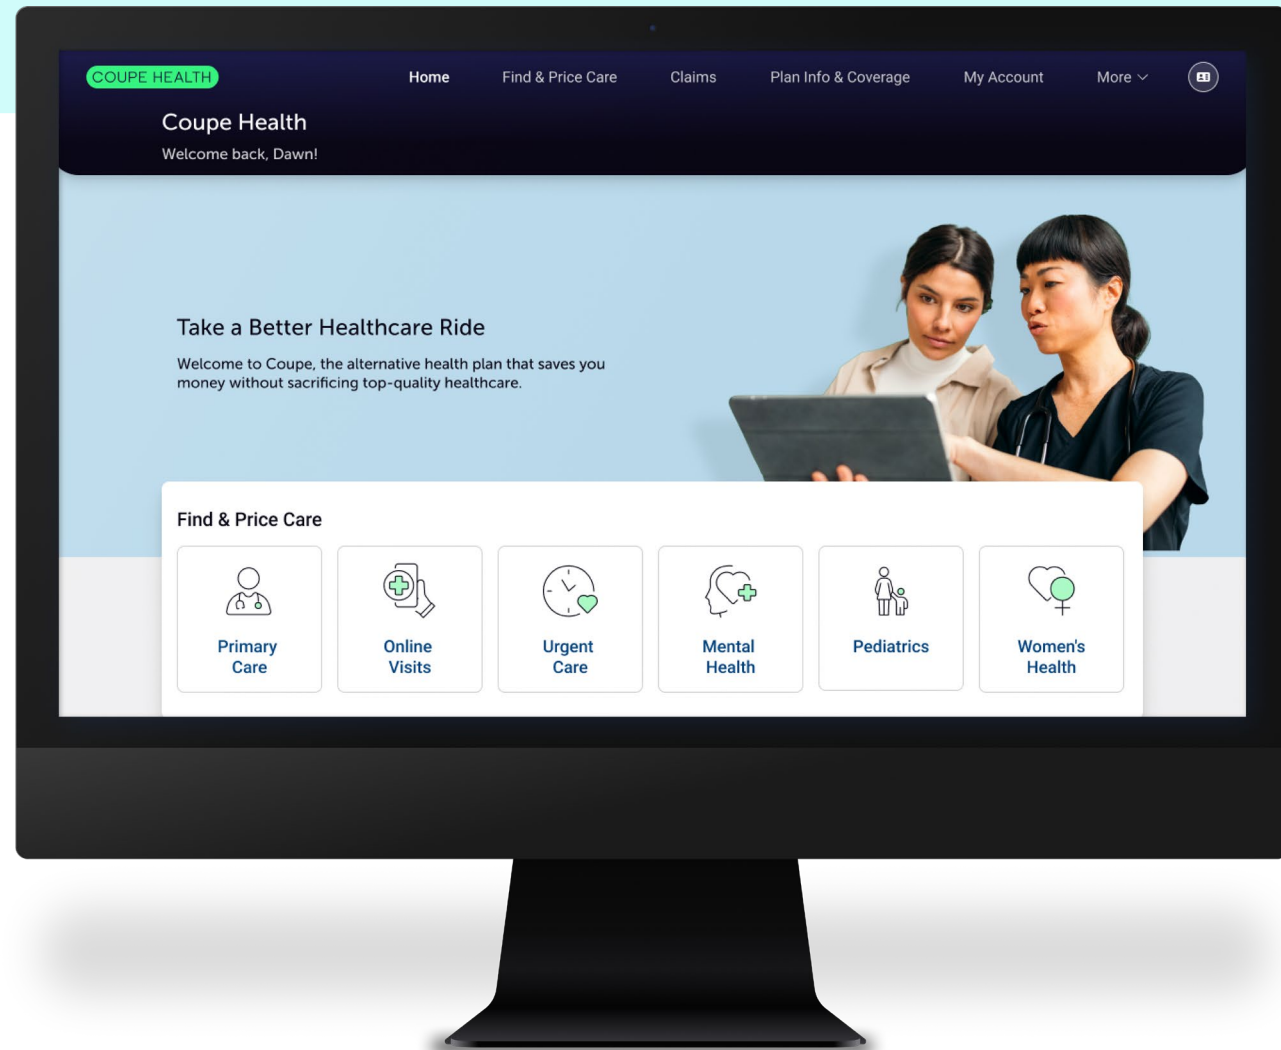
COUPE HEALTH

Home Find & Price Care Claims Plan Info & Coverage My Account More

Coupe Health

Welcome back, Dawn!

Take a Better Healthcare Ride

Welcome to Coupe, the alternative health plan that saves you money without sacrificing top-quality healthcare.

Find & Price Care

Primary Care

Online Visits

Urgent Care

Mental Health

Pediatrics

Women's Health